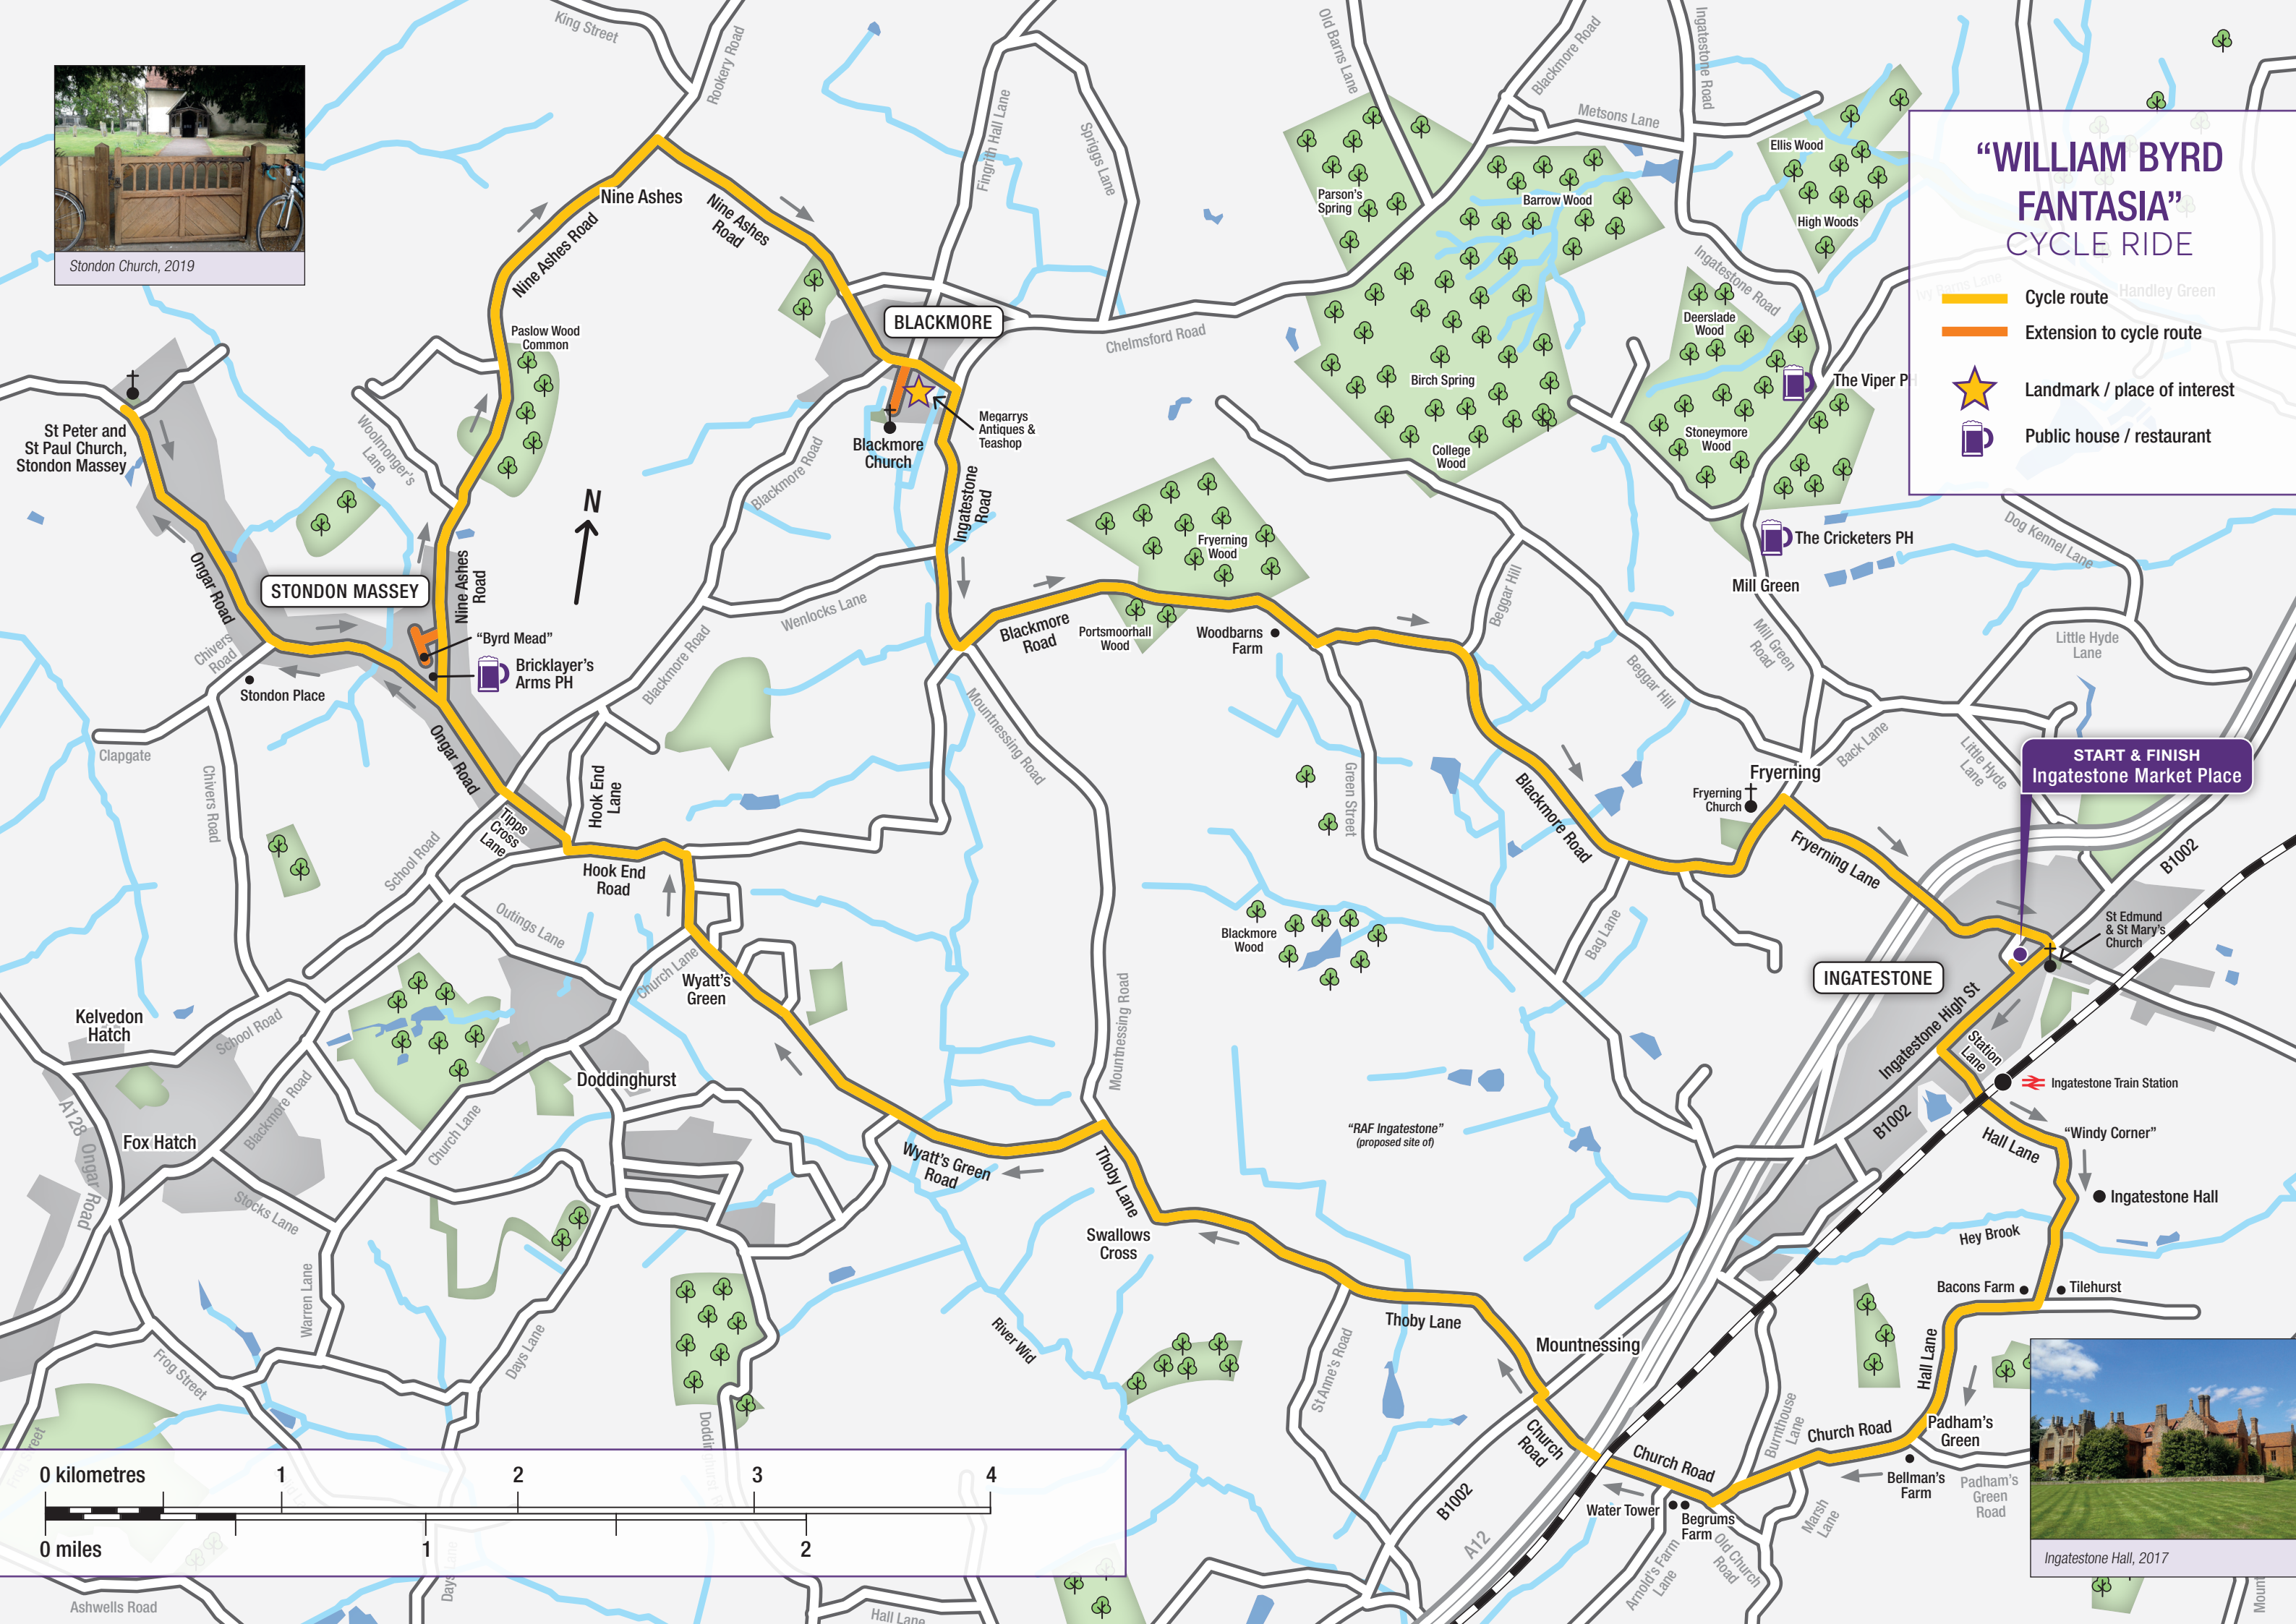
"WILLIAM BYRD FANTASIA"
CYCLE RIDE

Cycle route
Extension to cycle route
Landmark / place of interest
Public house / restaurant

START & FINISH
Ingatestone Market Place

Standon Church, 2019

Ingatestone Hall, 2017

0 kilometres 1 2 3 4
0 miles 1 2

N

King Street
Rookery Road
Nine Ashes
Nine Ashes Road
Nine Ashes Road
Paslow Wood Common
BLACKMORE
Blackmore Church
Megarrys Antiques & Teashop
Fingrith Hall Lane
Spriggs Lane
Chelmsford Road
Old Barns Lane
Blackmore Road
Metsons Lane
Ingatestone Road
Parson's Spring
Barrow Wood
Ellis Wood
High Woods
Ingatestone Road
Deerslade Wood
Birch Spring
College Wood
Stoneymore Wood
The Viper PH
The Cricketers PH
Mill Green
Dog Kennel Lane
Handley Green
St Peter and St Paul Church, Stondon Massey
Woolmonger's Lane
Ingatestone Road
Blackmore Road
Fryerning Wood
STONDON MASSEY
Nine Ashes Road
"Byrd Mead"
Bricklayer's Arms PH
Ongar Road
Chivers Road
Stondon Place
Wenlocks Lane
Blackmore Road
Portsmoorhall Wood
Woodbarns Farm
Beggar Hill
Beggar Hill
Mill Green Road
Little Hyde Lane
Back Lane
Little Hyde Lane
Fryerning
Fryerning Church
Clapgate
Chivers Road
Ongar Road
Hook End Lane
Mountnessing Road
Green Street
Blackmore Road
Fryerning Lane
B1002
St Edmund & St Mary's Church
Tipps Cross Lane
School Road
Hook End Road
Outings Lane
Bag Lane
INGATESTONE
Blackmore Wood
Church Lane
Wyatt's Green
Ingatestone High St
Station Lane
Kelvedon Hatch
School Road
Ingatestone Train Station
Doddinghurst
Mountnessing Road
"RAF Ingatestone" (proposed site of)
B1002
"Windy Corner"
Hall Lane
A128 Ongar Road
Blackmore Road
Fox Hatch
Church Lane
Wyatt's Green Road
Ingatestone Hall
Thoby Lane
Stocks Lane
Swallows Cross
Hey Brook
Bacons Farm
Tilehurst
Warren Lane
River Wid
Thoby Lane
Frog Street
Days Lane
St Anne's Road
Mountnessing
Hall Lane
Church Road
Burnthouse Lane
Church Road
Padham's Green
Church Road
Bellman's Farm
Padham's Green Road
B1002
Water Tower
Begrums Farm
Marsh Lane
A12
Old Church Road
Arnold's Farm Lane
Ashwells Road
Hall Lane
Doddinghurst
Days Lane